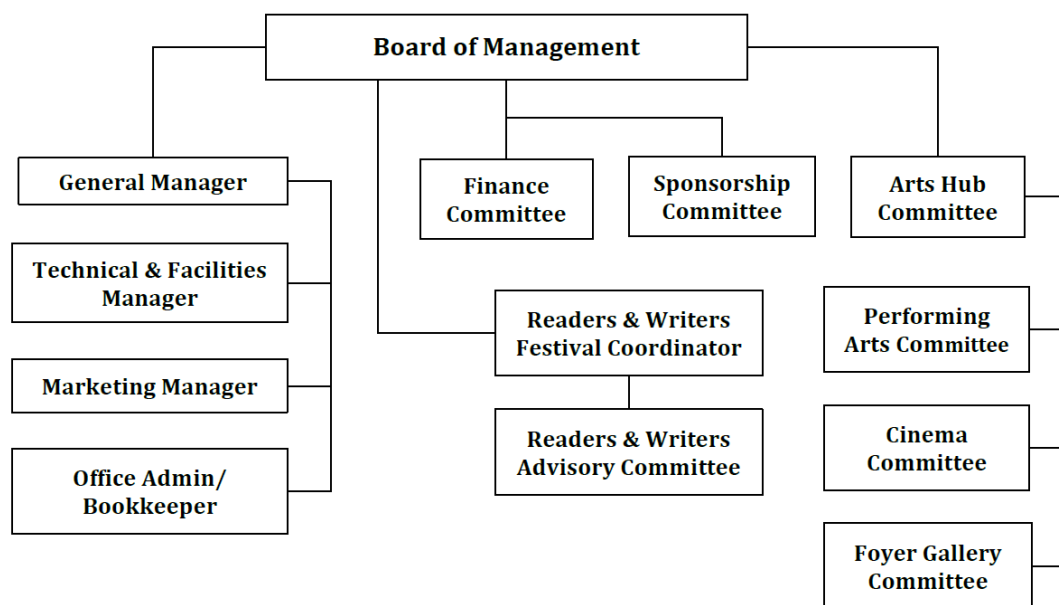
Board of Management

General Manager

Technical & Facilities Manager

Marketing Manager

Office Admin/ Bookkeeper

Finance Committee

Sponsorship Committee

Readers & Writers Festival Coordinator

Readers & Writers Advisory Committee

Arts Hub Committee

Performing Arts Committee

Cinema Committee

Foyer Gallery Committee